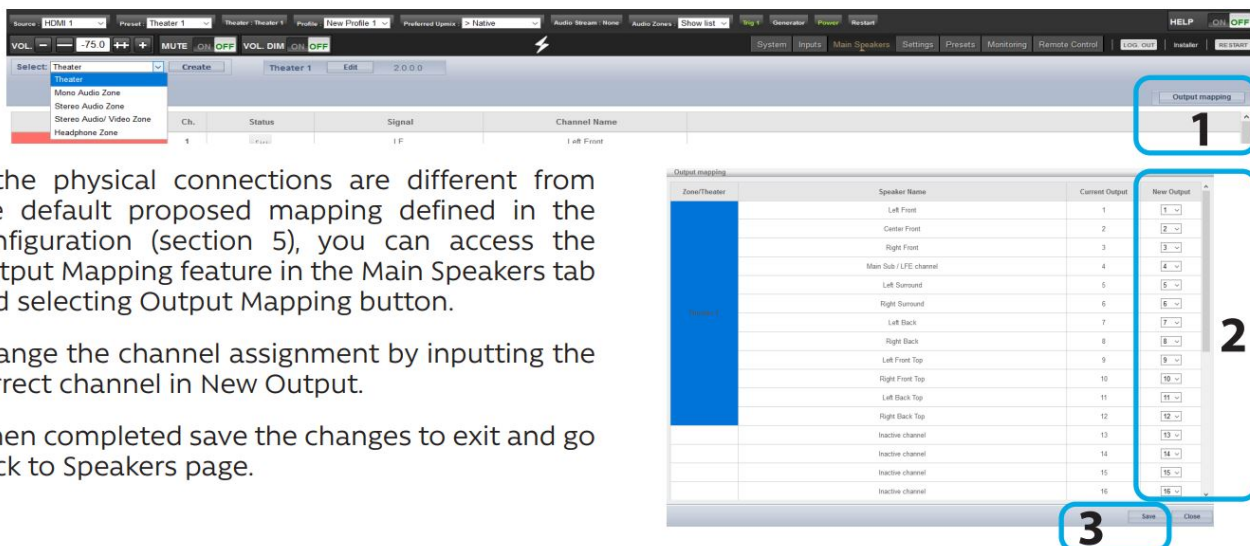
Source: HDMI 1 | Preset: Theater 1 | Theater : Theater 1 | Profile: New Profile 1 | Preferred Upmix > Native | Audio Stream : None | Audio Zones: Show list | Sig 1 | Generator | Power | Restart | HELP ON OFF

VOL. − −− -75.0 ++ + MUTE ON OFF VOL. DIM ON OFF

System | Inputs | Main Speakers | Settings | Presets | Monitoring | Remote Control | LOG. OUT | Installer | RESTART

Select: Theater | Create | Theater 1 | Edit | 2.0.0.0

Theater
Mono Audio Zone
Stereo Audio Zone
Stereo Audio/ Video Zone
Headphone Zone

Output mapping

| Ch. | Status | Signal | Channel Name |
|---|---|---|---|
| 1 | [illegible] | LF | Left Front |

1

the physical connections are different from e default proposed mapping defined in the nfiguration (section 5), you can access the tput Mapping feature in the Main Speakers tab d selecting Output Mapping button.

ange the channel assignment by inputting the rrect channel in New Output.

hen completed save the changes to exit and go ck to Speakers page.

Output mapping

| Zone/Theater | Speaker Name | Current Output | New Output |
|---|---|---|---|
| Theater 1 | Left Front | 1 | 1 |
| | Center Front | 2 | 2 |
| | Right Front | 3 | 3 |
| | Main Sub / LFE channel | 4 | 4 |
| | Left Surround | 5 | 5 |
| | Right Surround | 6 | 6 |
| | Left Back | 7 | 7 |
| | Right Back | 8 | 8 |
| | Left Front Top | 9 | 9 |
| | Right Front Top | 10 | 10 |
| | Left Back Top | 11 | 11 |
| | Right Back Top | 12 | 12 |
| | Inactive channel | 13 | 13 |
| | Inactive channel | 14 | 14 |
| | Inactive channel | 15 | 15 |
| | Inactive channel | 16 | 16 |

2

Save | Close

3